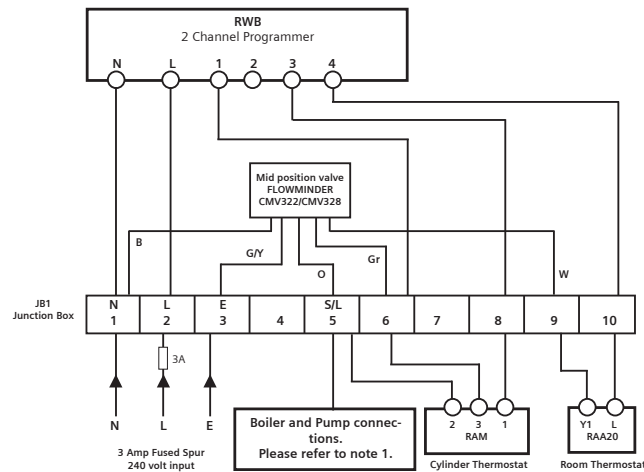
RWB
2 Channel Programmer

N L 1 2 3 4

Mid position valve
FLOWMINDER
CMV322/CMV328

B

G/Y

O

Gr

W

JB1
Junction Box

| N | L | E | | S/L | | | | | |
|---|---|---|---|---|---|---|---|---|---|
| 1 | 2 | 3 | 4 | 5 | 6 | 7 | 8 | 9 | 10 |

3A

N L E

3 Amp Fused Spur
240 volt input

Boiler and Pump connections.
Please refer to note 1.

2 3 1
RAM
Cylinder Thermostat

Y1 L
RAA20
Room Thermostat